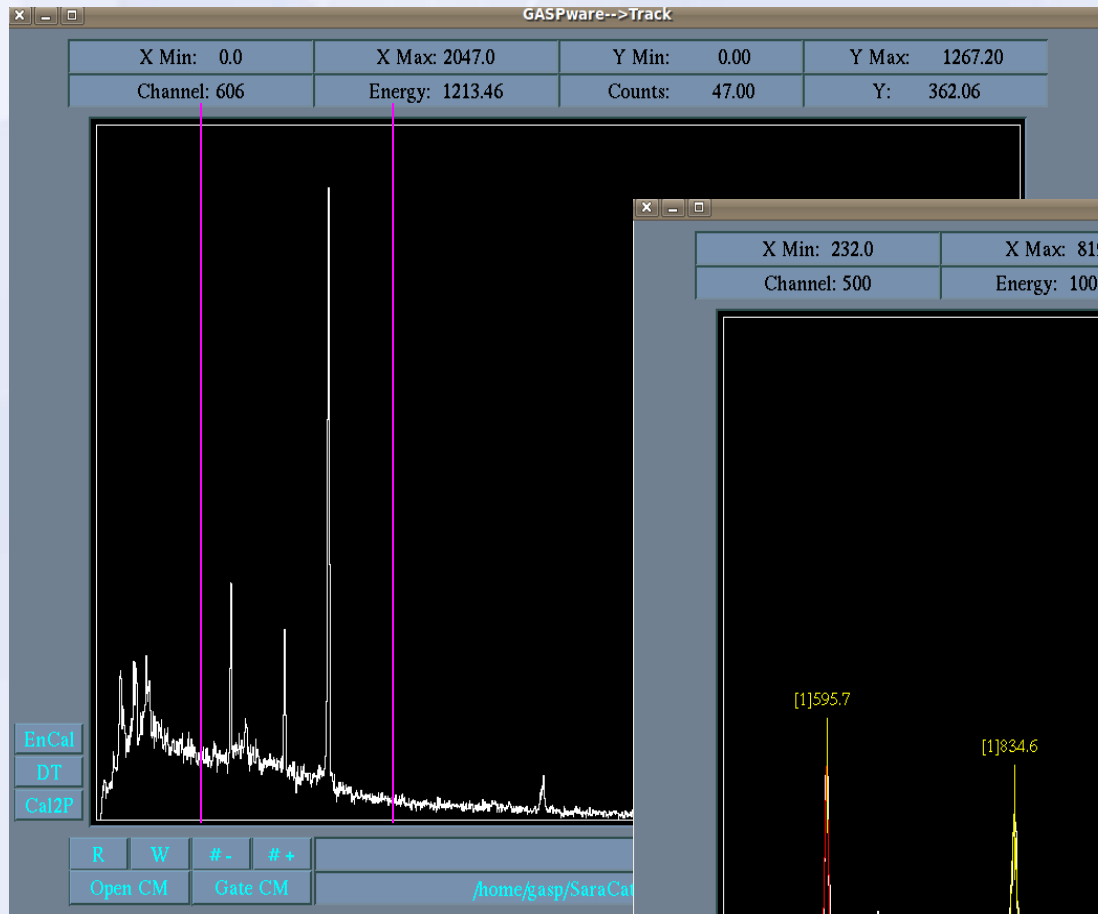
GASPware-->Track

X Min: 0.0
X Max: 2047.0
Y Min: 0.00
Y Max: 1267.20
Channel: 606
Energy: 1213.46
Counts: 47.00
Y: 362.06

EnCal
DT
Cal2P

R
W
# -
# +
Open CM
Gate CM
/home/gasp/SaraCat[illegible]

X Min: 232.0
X Max: 81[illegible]
Channel: 500
Energy: 100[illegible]

[1]595.7
[1]834.6